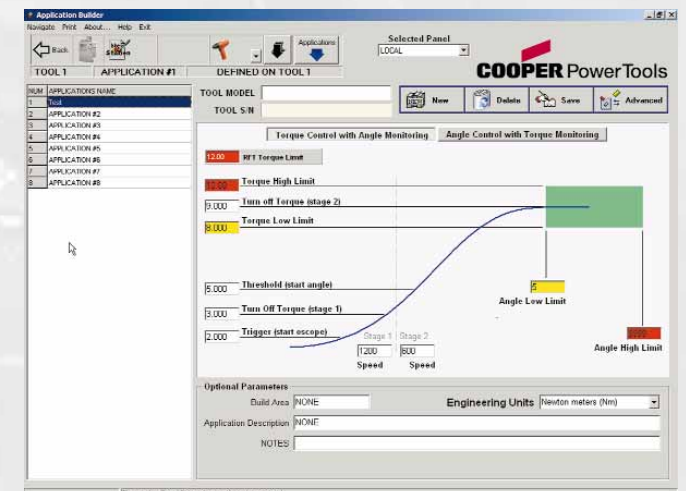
Application Builder
Navigate Print About... Help Exit
Back
No Stations
Applications
Selected Panel
LOCAL
TOOL 1
APPLICATION #1
DEFINED ON TOOL 1
COOPER Power Tools
| NUM | APPLICATIONS NAME |
|---|---|
| 1 | Test |
| 2 | APPLICATION #2 |
| 3 | APPLICATION #3 |
| 4 | APPLICATION #4 |
| 5 | APPLICATION #5 |
| 6 | APPLICATION #6 |
| 7 | APPLICATION #7 |
| 8 | APPLICATION #8 |

TOOL MODEL
TOOL S/N
New
Delete
Save
Advanced
Torque Control with Angle Monitoring
Angle Control with Torque Monitoring
12.00 RFT Torque Limit
12.00 Torque High Limit
9.000 Turn off Torque (stage 2)
8.000 Torque Low Limit
5.000 Threshold (start angle)
3.000 Turn Off Torque (stage 1)
2.000 Trigger (start oscope)
5
Angle Low Limit
Angle High Limit
Stage 1 Stage 2
1200 600
Speed Speed
Optional Parameters
Build Area NONE
Engineering Units Newton meters (Nm)
Application Description NONE
NOTES